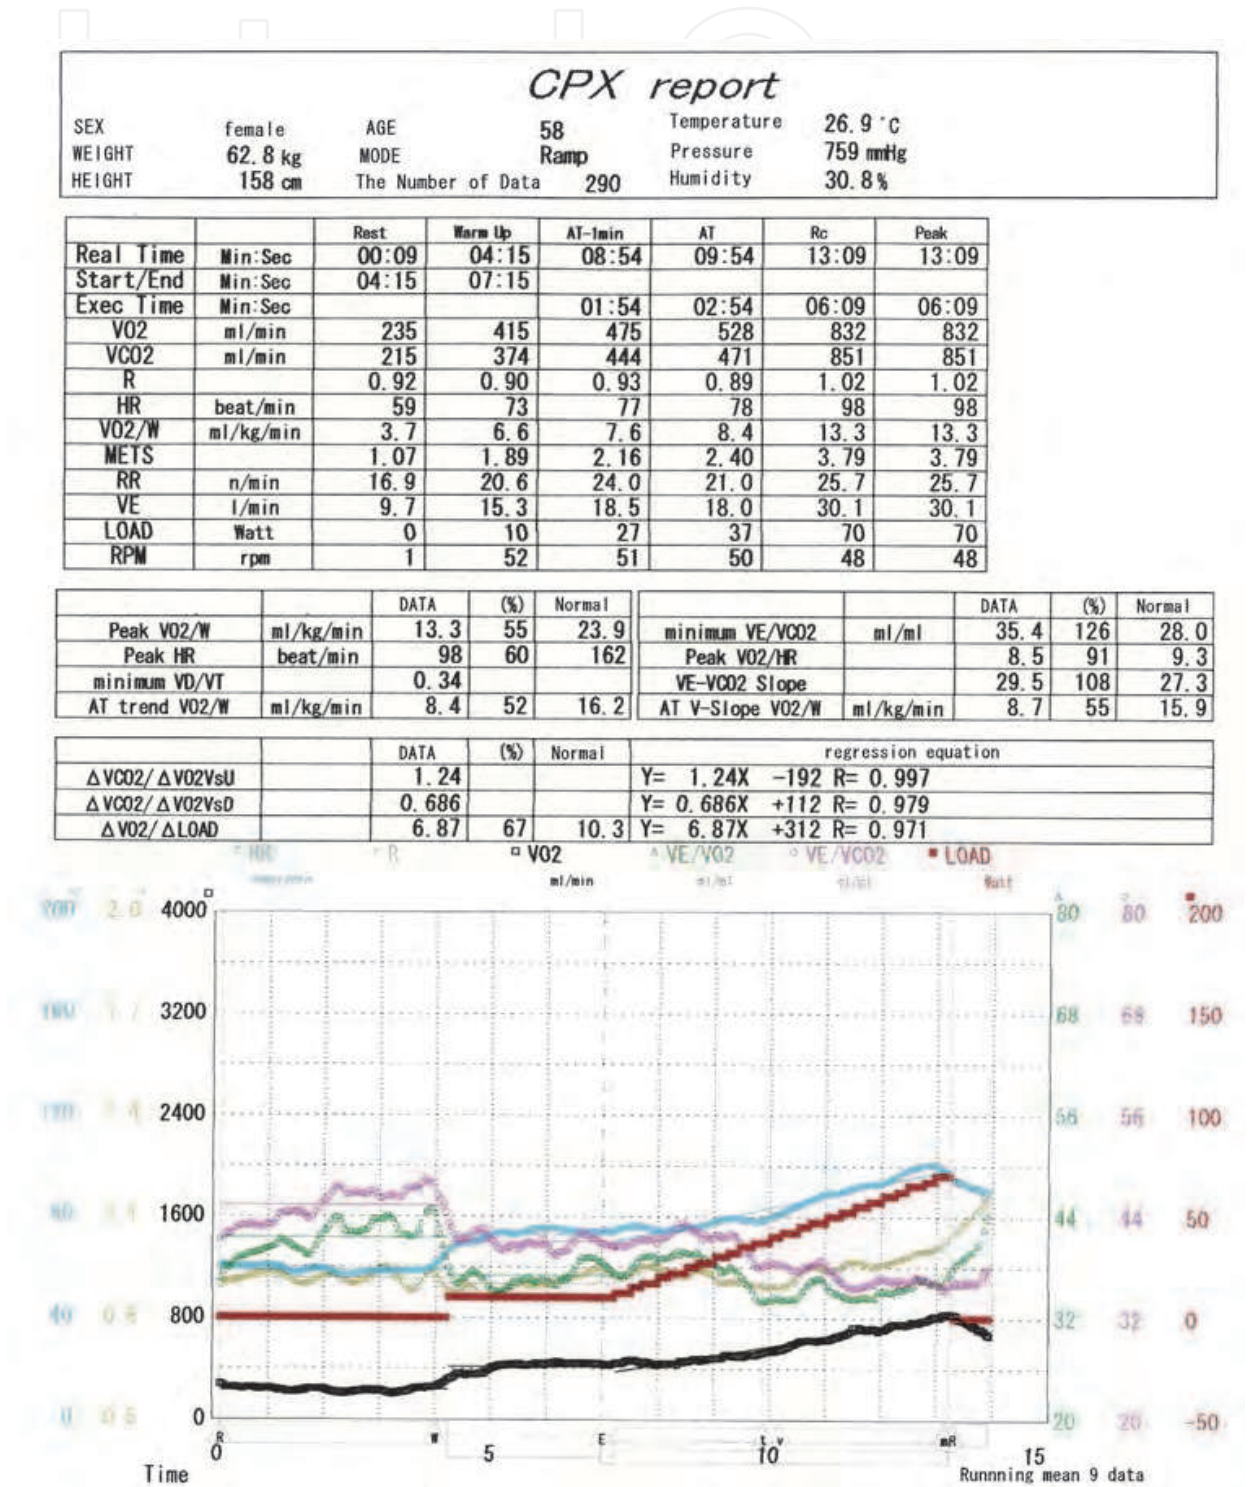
CPX report

SEX female AGE 58 Temperature 26.9 °C
WEIGHT 62.8 kg MODE Ramp Pressure 759 mmHg
HEIGHT 158 cm The Number of Data 290 Humidity 30.8 %

| | | Rest | Warm Up | AT-1min | AT | Rc | Peak |
|---|---|---|---|---|---|---|---|
| Real Time | Min:Sec | 00:09 | 04:15 | 08:54 | 09:54 | 13:09 | 13:09 |
| Start/End | Min:Sec | 04:15 | 07:15 | | | | |
| Exec Time | Min:Sec | | | 01:54 | 02:54 | 06:09 | 06:09 |
| VO2 | ml/min | 235 | 415 | 475 | 528 | 832 | 832 |
| VCO2 | ml/min | 215 | 374 | 444 | 471 | 851 | 851 |
| R | | 0.92 | 0.90 | 0.93 | 0.89 | 1.02 | 1.02 |
| HR | beat/min | 59 | 73 | 77 | 78 | 98 | 98 |
| VO2/W | ml/kg/min | 3.7 | 6.6 | 7.6 | 8.4 | 13.3 | 13.3 |
| METS | | 1.07 | 1.89 | 2.16 | 2.40 | 3.79 | 3.79 |
| RR | n/min | 16.9 | 20.6 | 24.0 | 21.0 | 25.7 | 25.7 |
| VE | l/min | 9.7 | 15.3 | 18.5 | 18.0 | 30.1 | 30.1 |
| LOAD | Watt | 0 | 10 | 27 | 37 | 70 | 70 |
| RPM | rpm | 1 | 52 | 51 | 50 | 48 | 48 |

| | | DATA | (%) | Normal |
|---|---|---|---|---|
| Peak VO2/W | ml/kg/min | 13.3 | 55 | 23.9 |
| Peak HR | beat/min | 98 | 60 | 162 |
| minimum VD/VT | | 0.34 | | |
| AT trend VO2/W | ml/kg/min | 8.4 | 52 | 16.2 |

| | | DATA | (%) | Normal |
|---|---|---|---|---|
| minimum VE/VCO2 | ml/ml | 35.4 | 126 | 28.0 |
| Peak VO2/HR | | 8.5 | 91 | 9.3 |
| VE-VCO2 Slope | | 29.5 | 108 | 27.3 |
| AT V-Slope VO2/W | ml/kg/min | 8.7 | 55 | 15.9 |

| | | DATA | (%) | Normal | regression equation |
|---|---|---|---|---|---|
| ΔVCO2/ΔVO2VsU | | 1.24 | | | Y= 1.24X -192 R= 0.997 |
| ΔVCO2/ΔVO2VsD | | 0.686 | | | Y= 0.686X +112 R= 0.979 |
| ΔVO2/ΔLOAD | | 6.87 | 67 | 10.3 | Y= 6.87X +312 R= 0.971 |

HR R VO2 ml/min VE/VO2 ml/ml VE/VCO2 ml/ml LOAD Watt

200 2.0 4000 80 80 200
160 1.7 3200 68 68 150
120 1.4 2400 56 56 100
80 1.1 1600 44 44 50
40 0.8 800 32 32 0
0 0.5 0 20 20 -50

R W E t v mR
Time 0 5 10 15
Running mean 9 data